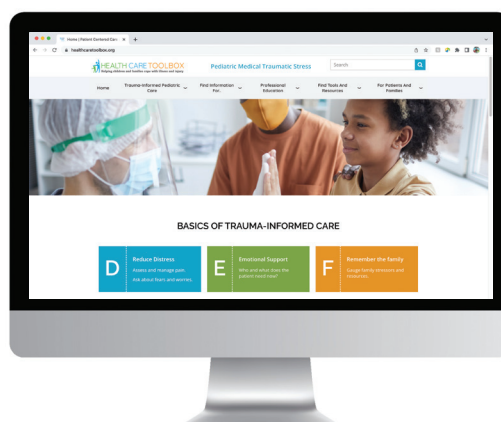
Home | Patient Centered Care ×

healthcaretoolbox.org

HEALTH CARE TOOLBOX
Helping children and families cope with illness and injury

Pediatric Medical Traumatic Stress

Search

Home
Trauma-Informed Pediatric Care
Find Information For
Professional Education
Find Tools And Resources
For Patients And Families

BASICS OF TRAUMA-INFORMED CARE

D
Reduce Distress
Assess and manage pain.
Ask about fears and worries.

E
Emotional Support
Who and what does the patient need now?

F
Remember the family
Gauge family stressors and resources.